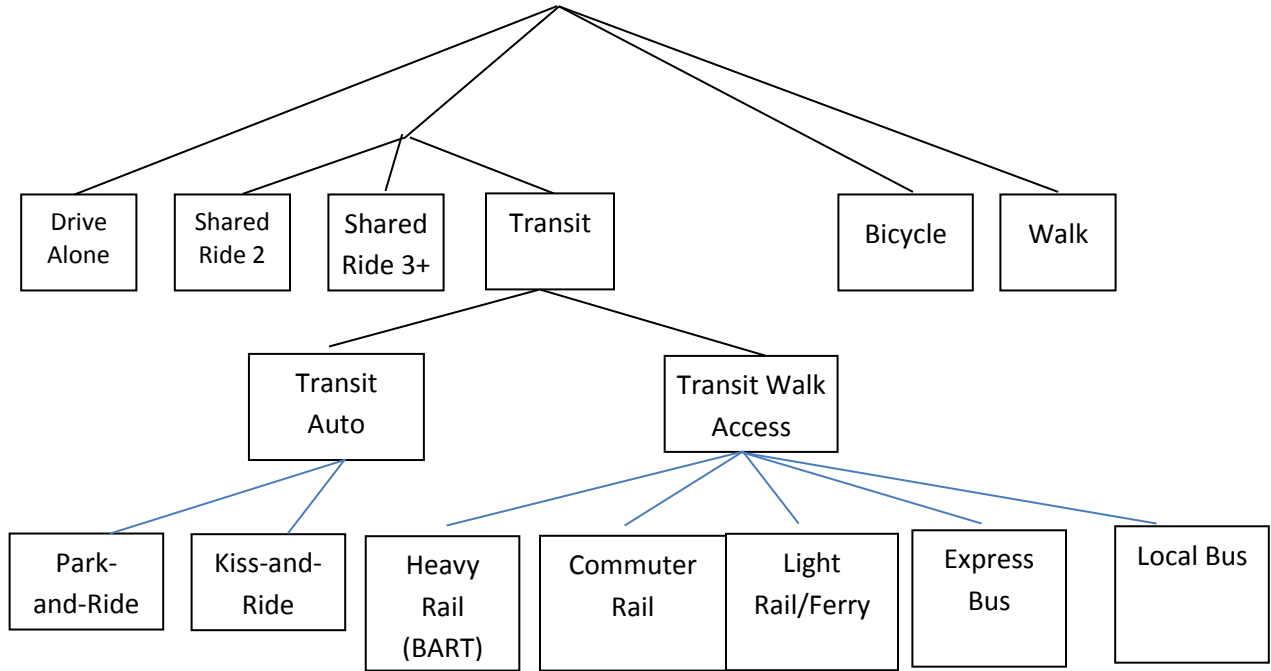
Drive Alone

Shared Ride 2

Shared Ride 3+

Transit

Bicycle

Walk

Transit Auto

Transit Walk Access

Park-and-Ride

Kiss-and-Ride

Heavy Rail (BART)

Commuter Rail

Light Rail/Ferry

Express Bus

Local Bus